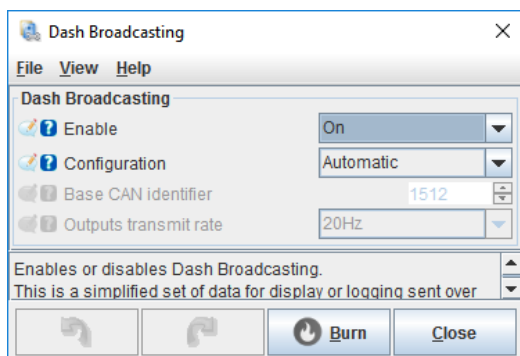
Dash Broadcasting

File View Help

Dash Broadcasting

Enable On

Configuration Automatic

Base CAN identifier 1512

Outputs transmit rate 20Hz

Enables or disables Dash Broadcasting.
This is a simplified set of data for display or logging sent over

Burn Close